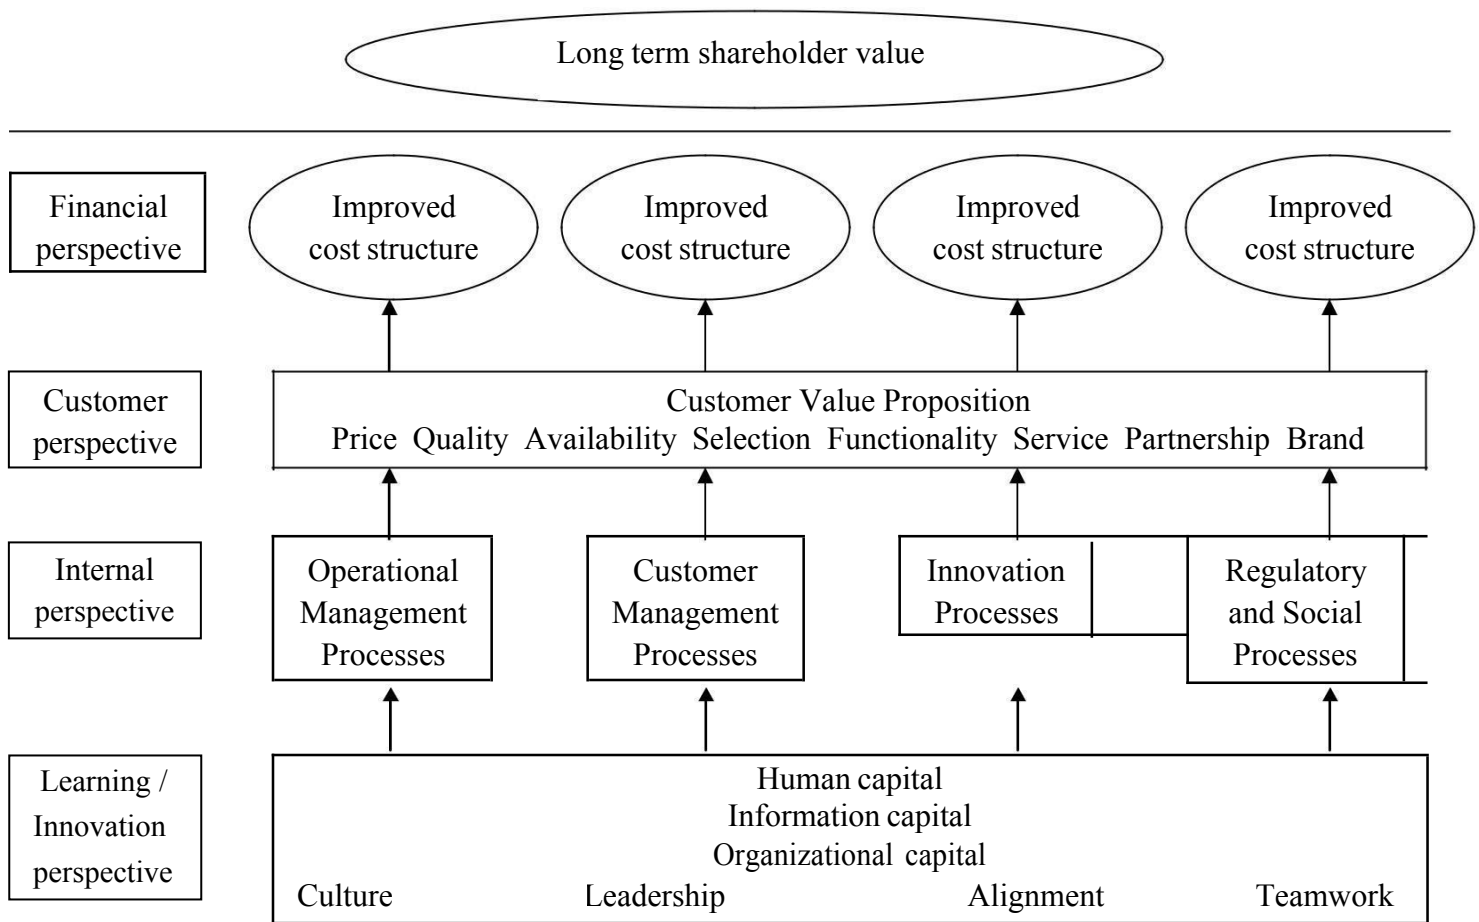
Long term shareholder value

Financial perspective

Improved cost structure

Improved cost structure

Improved cost structure

Improved cost structure

Customer perspective

Customer Value Proposition
Price Quality Availability Selection Functionality Service Partnership Brand

Internal perspective

Operational Management Processes

Customer Management Processes

Innovation Processes

Regulatory and Social Processes

Learning / Innovation perspective

Human capital
Information capital
Organizational capital
Culture Leadership Alignment Teamwork